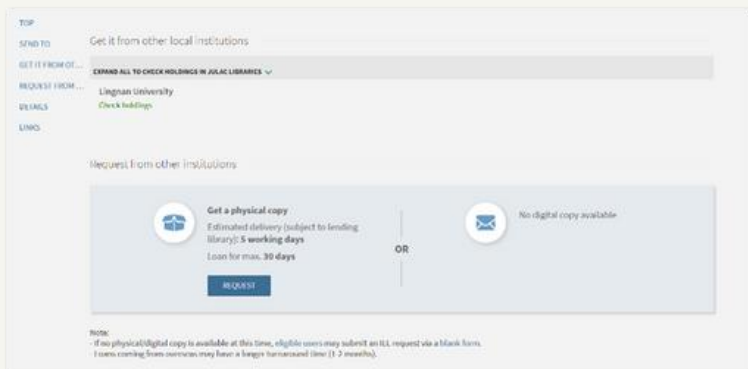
TOP
SEND TO
GET IT FROM OT...
REQUEST FROM...
DETAILS
LINKS

Get it from other local institutions

EXPAND ALL TO CHECK HOLDINGS IN JULAC LIBRARIES

Lingnan University
Check holdings

Request from other institutions

Get a physical copy
Estimated delivery (subject to lending library): 5 working days
Loan for max. 30 days

REQUEST

OR

No digital copy available

Note:
- If no physical/digital copy is available at this time, eligible users may submit an ILL request via a blank form.
- Loans coming from overseas may have a longer turnaround time (1-2 months).